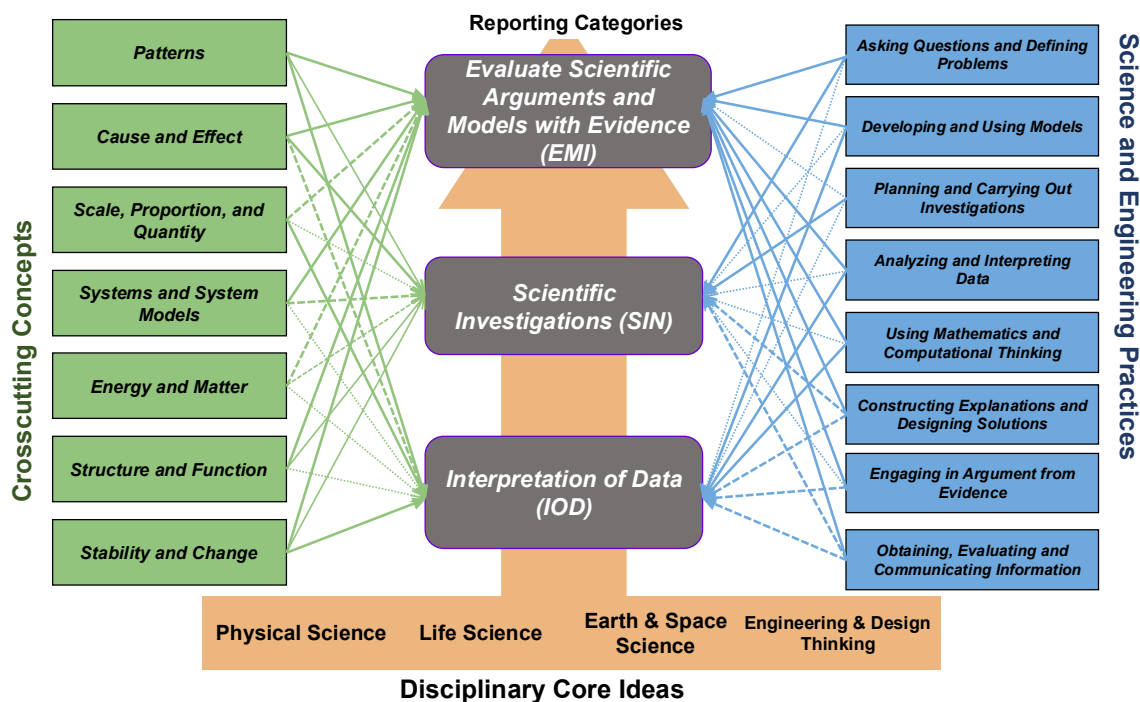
Reporting Categories

Crosscutting Concepts

Patterns

Cause and Effect

Scale, Proportion, and Quantity

Systems and System Models

Energy and Matter

Structure and Function

Stability and Change

Evaluate Scientific Arguments and Models with Evidence (EMI)

Scientific Investigations (SIN)

Interpretation of Data (IOD)

Science and Engineering Practices

Asking Questions and Defining Problems

Developing and Using Models

Planning and Carrying Out Investigations

Analyzing and Interpreting Data

Using Mathematics and Computational Thinking

Constructing Explanations and Designing Solutions

Engaging in Argument from Evidence

Obtaining, Evaluating and Communicating Information

Physical Science

Life Science

Earth & Space Science

Engineering & Design Thinking

Disciplinary Core Ideas